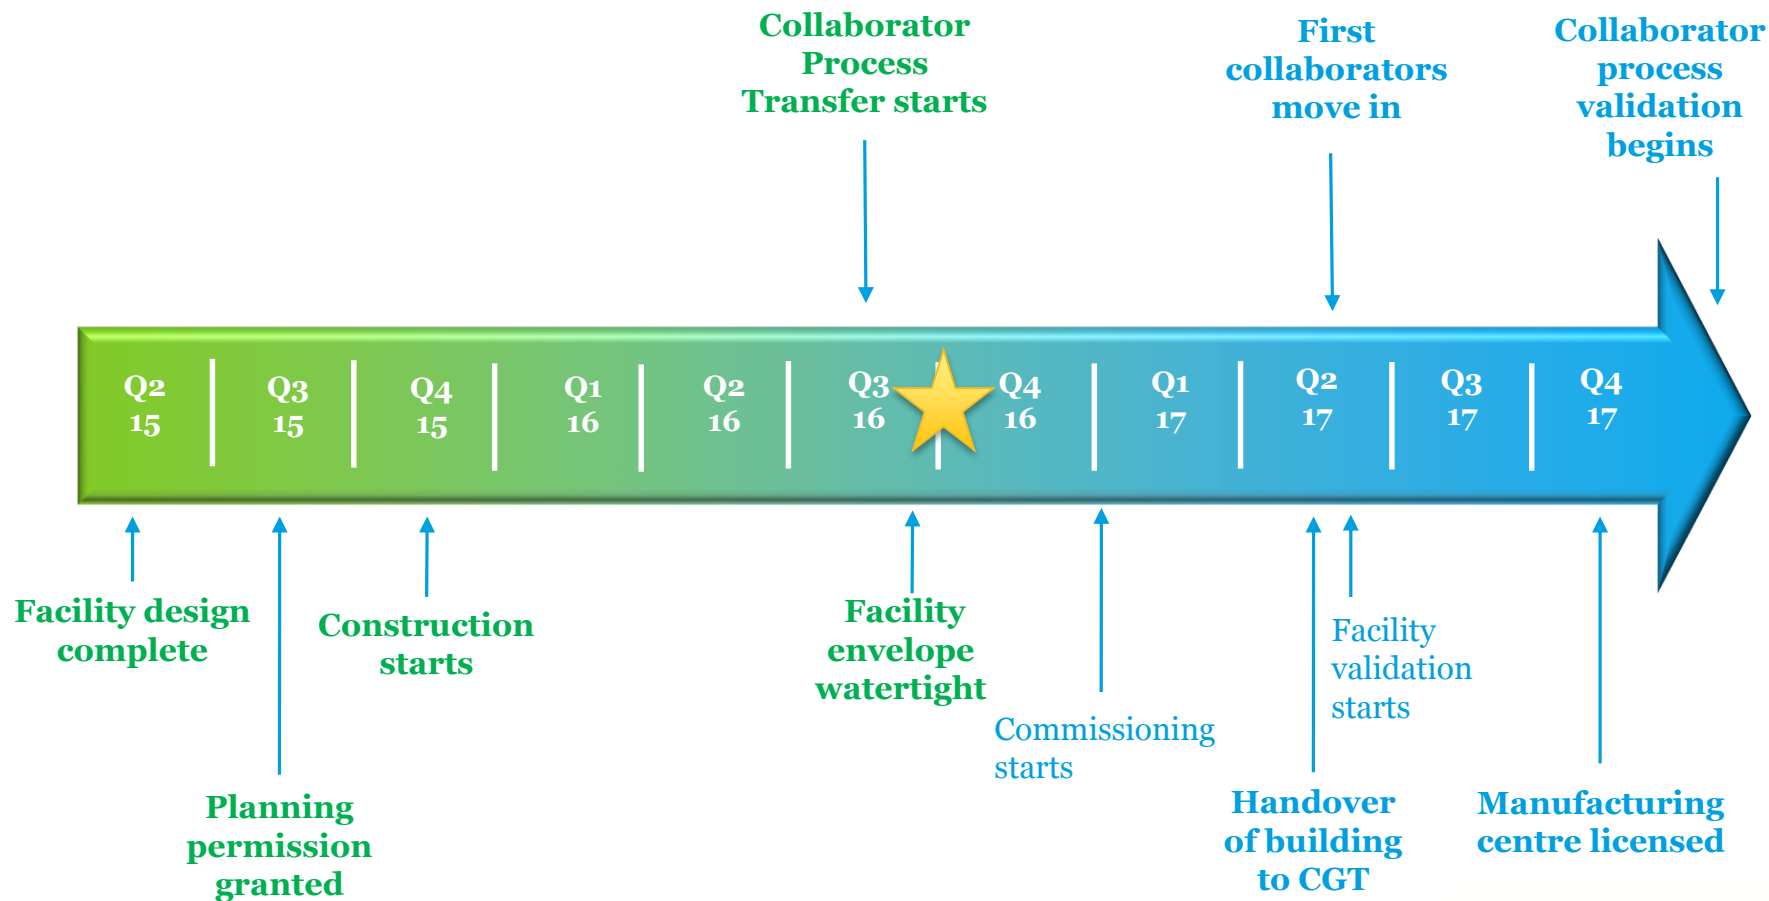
Collaborator Process Transfer starts

First collaborators move in

Collaborator process validation begins

| Q2 15 | Q3 15 | Q4 15 | Q1 16 | Q2 16 | Q3 16 | Q4 16 | Q1 17 | Q2 17 | Q3 17 | Q4 17 |
|---|---|---|---|---|---|---|---|---|---|---|

Facility design complete

Planning permission granted

Construction starts

Facility envelope watertight

Commissioning starts

Facility validation starts

Handover of building to CGT

Manufacturing centre licensed